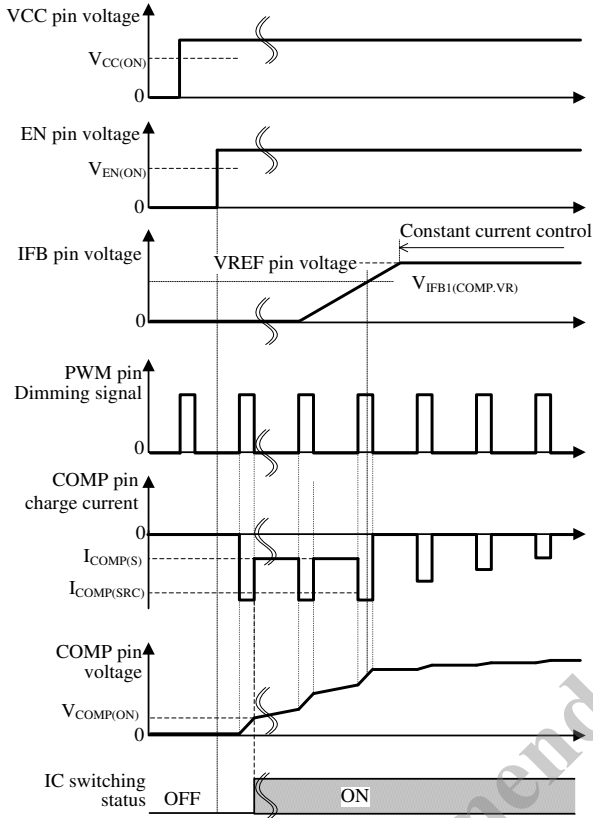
VCC pin voltage

$V_{CC(ON)}$

0

EN pin voltage

$V_{EN(ON)}$

0

Constant current control

IFB pin voltage

VREF pin voltage

$V_{IFB1(COMP.VR)}$

0

PWM pin
Dimming signal

0

COMP pin
charge current

0

$I_{COMP(S)}$

$I_{COMP(SRC)}$

COMP pin
voltage

$V_{COMP(ON)}$

0

IC switching
status

OFF

ON